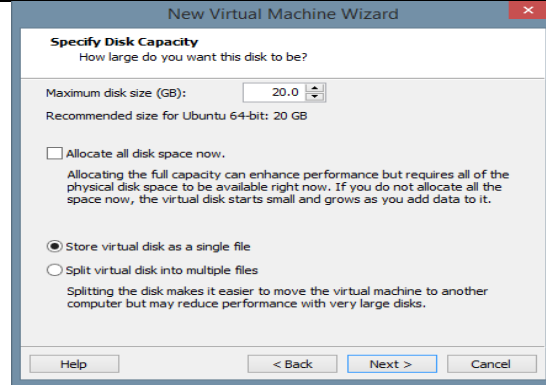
New Virtual Machine Wizard

Specify Disk Capacity
How large do you want this disk to be?

Maximum disk size (GB): 20.0

Recommended size for Ubuntu 64-bit: 20 GB

Allocate all disk space now.

Allocating the full capacity can enhance performance but requires all of the physical disk space to be available right now. If you do not allocate all the space now, the virtual disk starts small and grows as you add data to it.

Store virtual disk as a single file

Split virtual disk into multiple files

Splitting the disk makes it easier to move the virtual machine to another computer but may reduce performance with very large disks.

Help

< Back

Next >

Cancel